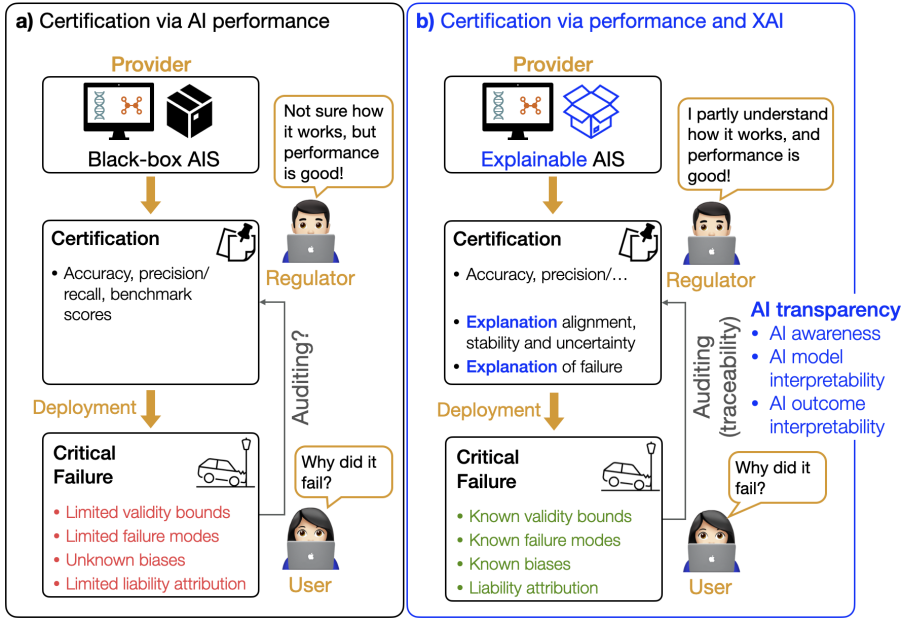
**a)** Certification via AI performance

Provider

Black-box AIS

Not sure how it works, but performance is good!

Regulator

**Certification**

- Accuracy, precision/ recall, benchmark scores

Auditing?

Deployment

**Critical Failure**

- Limited validity bounds
- Limited failure modes
- Unknown biases
- Limited liability attribution

Why did it fail?

User

**b)** Certification via performance and XAI

Provider

Explainable AIS

I partly understand how it works, and performance is good!

Regulator

**Certification**

- Accuracy, precision/…
- **Explanation** alignment, stability and uncertainty
- **Explanation** of failure

**AI transparency**

- AI awareness
- AI model interpretability
- AI outcome interpretability

Auditing (traceability)

Deployment

**Critical Failure**

- Known validity bounds
- Known failure modes
- Known biases
- Liability attribution

Why did it fail?

User